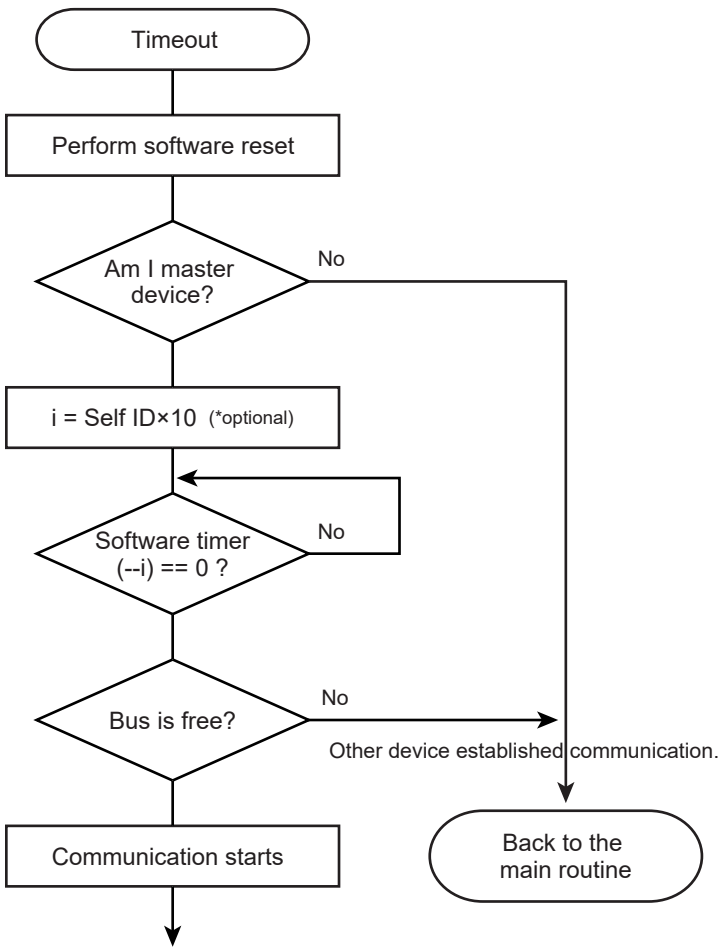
Timeout

Perform software reset

Am I master device?

No

i = Self ID×10 (*optional)

Software timer (--i) == 0 ?

No

Bus is free?

No

Other device established communication.

Communication starts

Back to the main routine